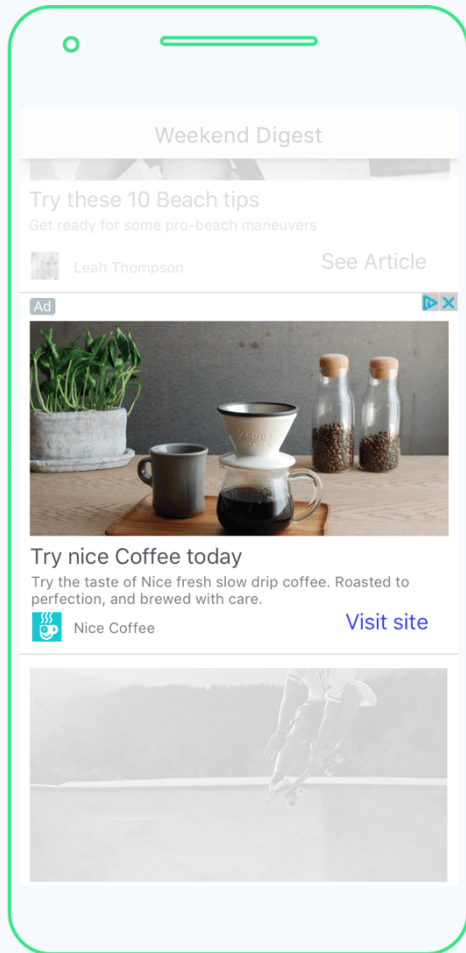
Weekend Digest

Try these 10 Beach tips

Get ready for some pro-beach maneuvers

Leah Thompson

See Article

Ad

Try nice Coffee today

Try the taste of Nice fresh slow drip coffee. Roasted to perfection, and brewed with care.

Nice Coffee

Visit site